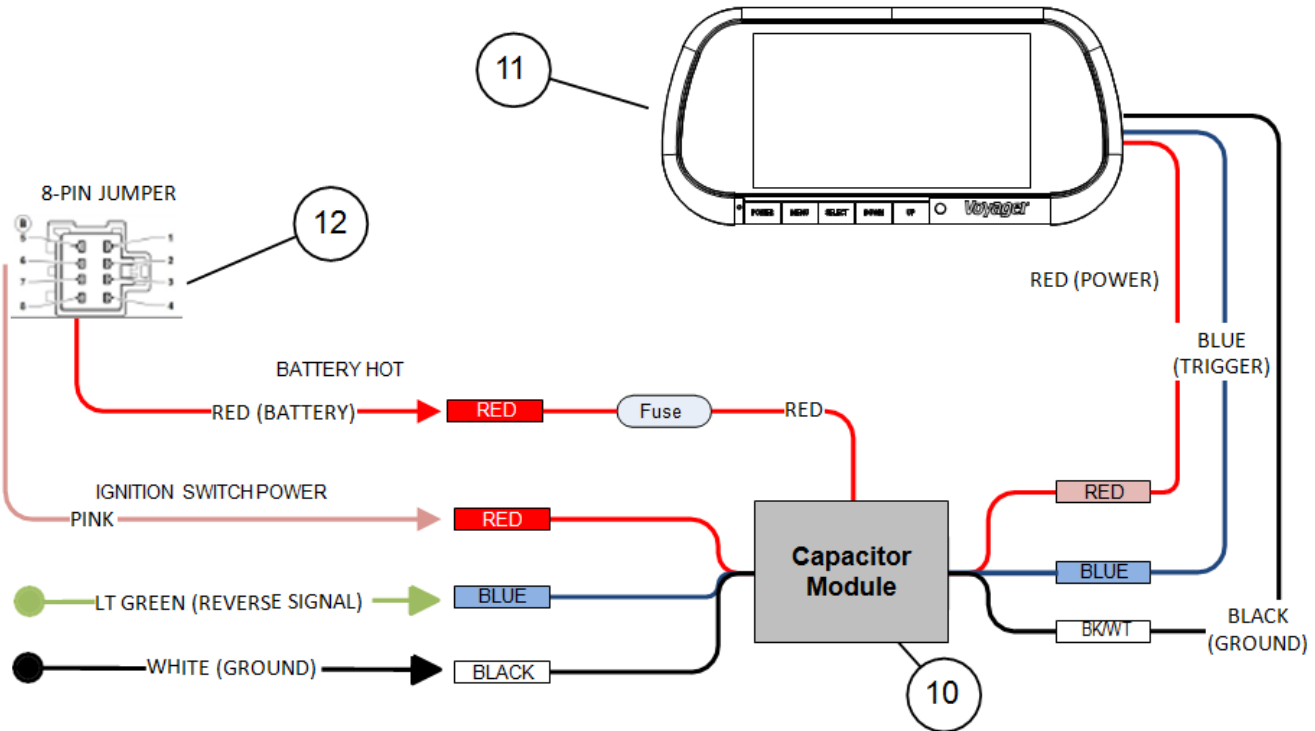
11

POWER MENU SELECT DOWN UP Voyager

8-PIN JUMPER

5 1
6 2
7 3
8 4

12

RED (POWER)

BLUE (TRIGGER)

BATTERY HOT

RED (BATTERY) RED Fuse RED

IGNITION SWITCH POWER

PINK RED

RED

Capacitor Module

LT GREEN (REVERSE SIGNAL) BLUE

BLUE

BK/WT

BLACK (GROUND)

WHITE (GROUND) BLACK

10